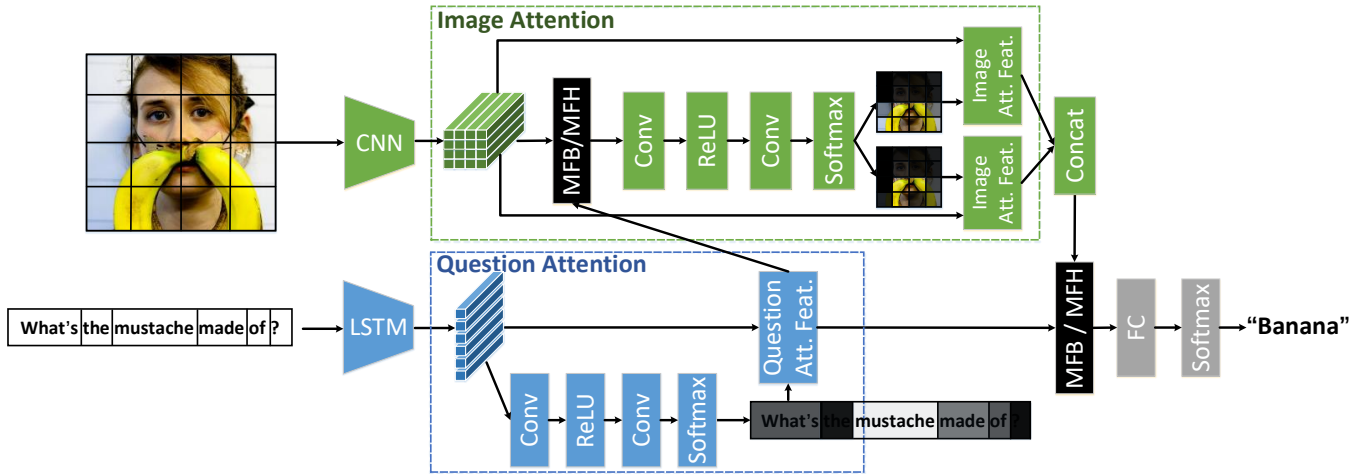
Image Attention

CNN

MFB/MFH

Conv

ReLU

Conv

Softmax

Image Att. Feat.

Image Att. Feat.

Concat

Question Attention

What's the mustache made of ?

LSTM

Question Att. Feat.

Conv

ReLU

Conv

Softmax

What's the mustache made of ?

MFB / MFH

FC

Softmax

"Banana"